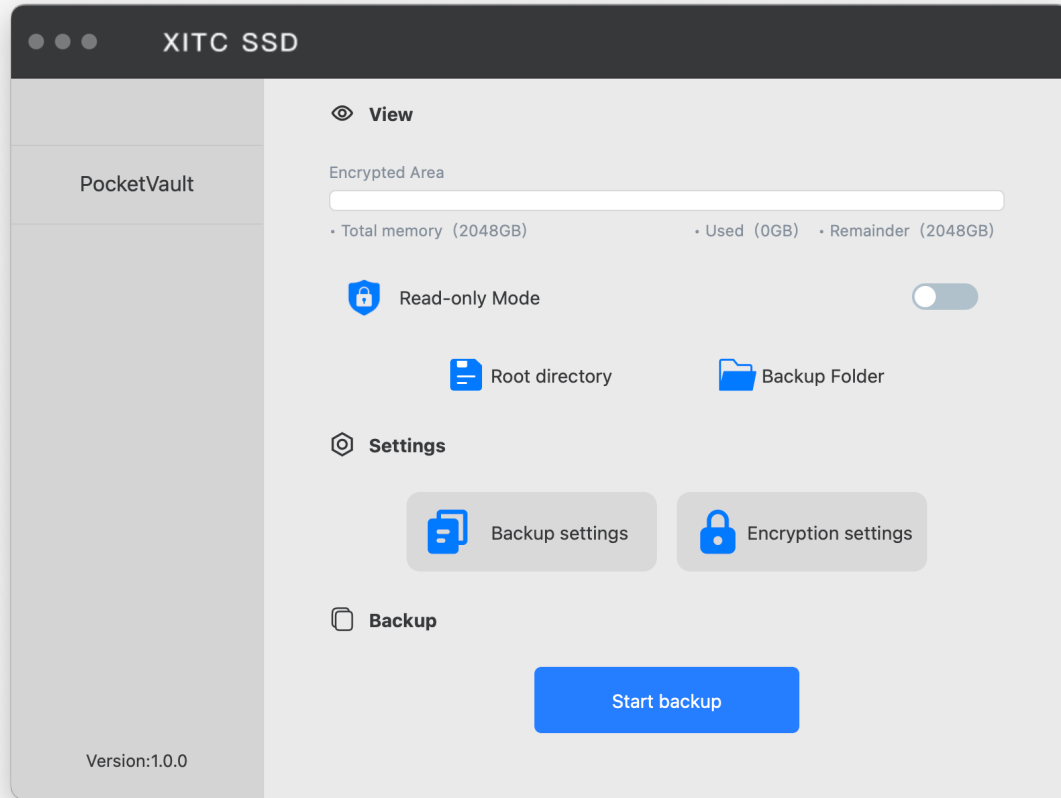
XITC SSD

PocketVault

Version:1.0.0

View

Encrypted Area

• Total memory（2048GB）

• Used（0GB） • Remainder（2048GB）

Read-only Mode

Root directory

Backup Folder

Settings

Backup settings

Encryption settings

Backup

Start backup